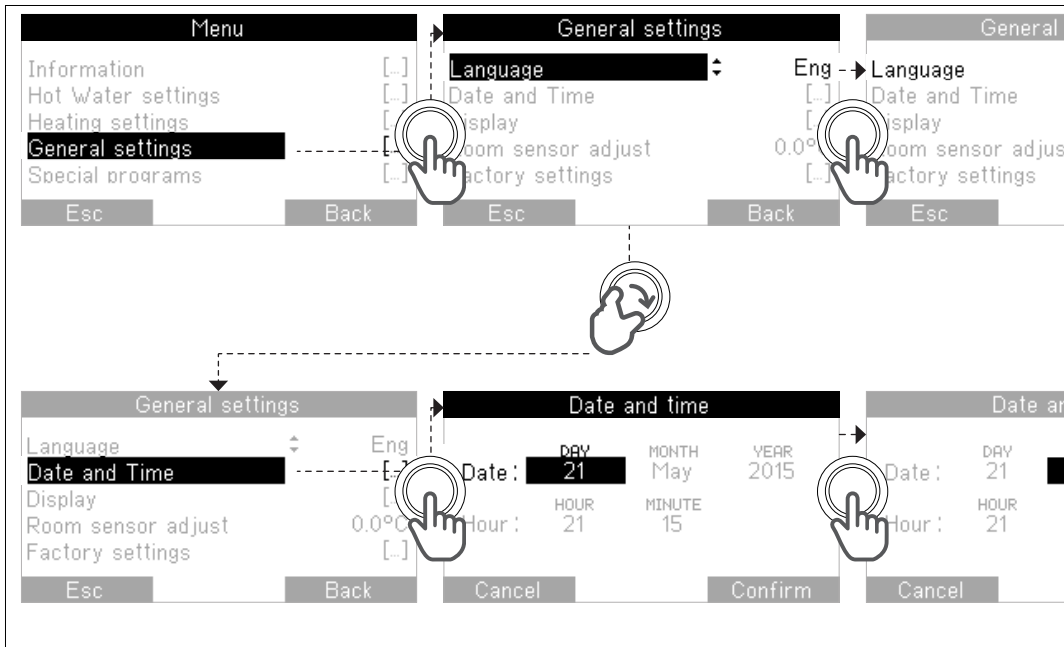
Menu
Information [...]
Hot Water settings [...]
Heating settings [
General settings [
Special programs [...]
Esc Back

General settings
Language Eng
Date and Time [...]
isplay [
oom sensor adjust 0.0°
actory settings [...]
Esc Back

General
Language
Date and Time
isplay
oom sensor adjus
actory settings
Esc

General settings
Language Eng
Date and Time [
Display [
Room sensor adjust 0.0°C
Factory settings [...]
Esc Back

Date and time
DAY MONTH YEAR
Date : 21 May 2015
HOUR MINUTE
Hour : 21 15
Cancel Confirm

Date an
DAY
Date : 21
HOUR
Hour : 21
Cancel